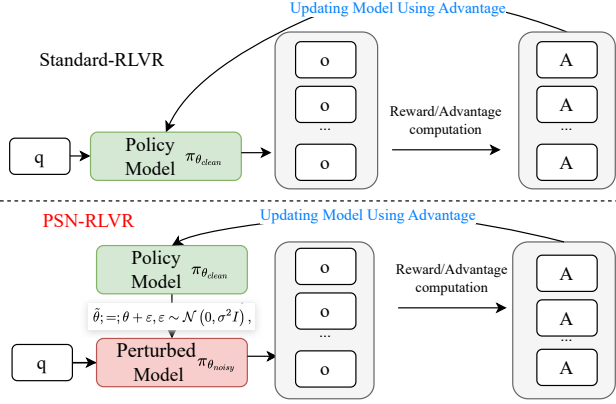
Updating Model Using Advantage

Standard-RLVR

q

Policy Model $\pi_{\theta_{clean}}$

o
o
...
o

Reward/Advantage computation

A
A
...
A

PSN-RLVR

Updating Model Using Advantage

Policy Model $\pi_{\theta_{clean}}$

$\tilde{\theta};=;\theta+\varepsilon, \varepsilon\sim\mathcal{N}(0,\sigma^2 I),$

q

Perturbed Model $\pi_{\theta_{noisy}}$

o
o
...
o

Reward/Advantage computation

A
A
...
A